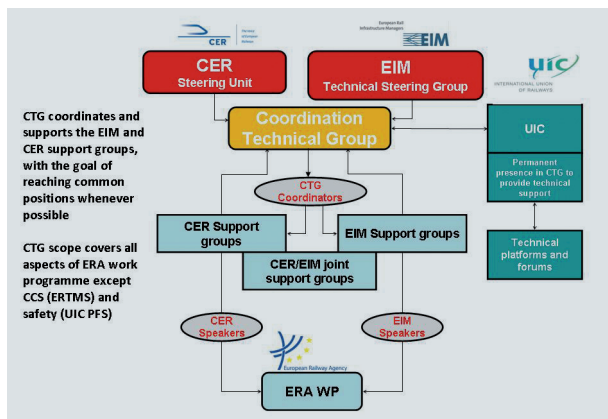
CER
The Voice of European Railways

European Rail Infrastructure Managers
EIM

CER
Steering Unit

EIM
Technical Steering Group

UIC
INTERNATIONAL UNION OF RAILWAYS

CTG coordinates and supports the EIM and CER support groups, with the goal of reaching common positions whenever possible

CTG scope covers all aspects of ERA work programme except CCS (ERTMS) and safety (UIC PFS)

Coordination Technical Group

UIC

Permanent presence in CTG to provide technical support

CTG Coordinators

CER Support groups

EIM Support groups

CER/EIM joint support groups

Technical platforms and forums

CER Speakers

EIM Speakers

European Railway Agency

ERA WP